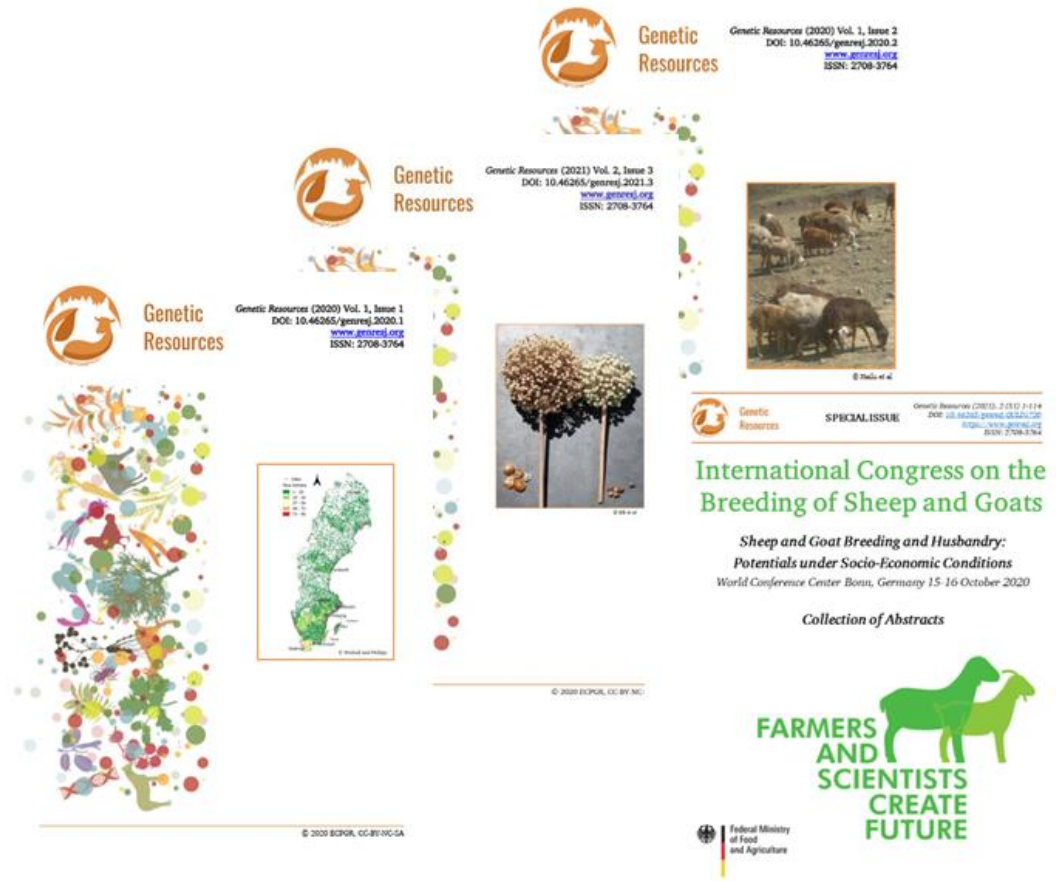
Genetic Resources

*Genetic Resources* (2020) Vol. 1, Issue 2
DOI: 10.46265/genresj.2020.2
www.genresj.org
ISSN: 2708-3764

Genetic Resources

*Genetic Resources* (2021) Vol. 2, Issue 3
DOI: 10.46265/genresj.2021.3
www.genresj.org
ISSN: 2708-3764

Genetic Resources

*Genetic Resources* (2020) Vol. 1, Issue 1
DOI: 10.46265/genresj.2020.1
www.genresj.org
ISSN: 2708-3764

© Weibull and Phillips

© 2020 ECPGR, CC-BY-NC-SA

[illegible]

© 2020 ECPGR, CC BY-NC

© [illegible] et al

Genetic Resources

SPECIAL ISSUE

*Genetic Resources* (2021), 2 (S1) 1-114
DOI: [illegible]
https://www.genresj.org
ISSN: 2708-3764

International Congress on the Breeding of Sheep and Goats

*Sheep and Goat Breeding and Husbandry: Potentials under Socio-Economic Conditions*
*World Conference Center Bonn, Germany 15-16 October 2020*

*Collection of Abstracts*

FARMERS AND SCIENTISTS CREATE FUTURE

Federal Ministry of Food and Agriculture